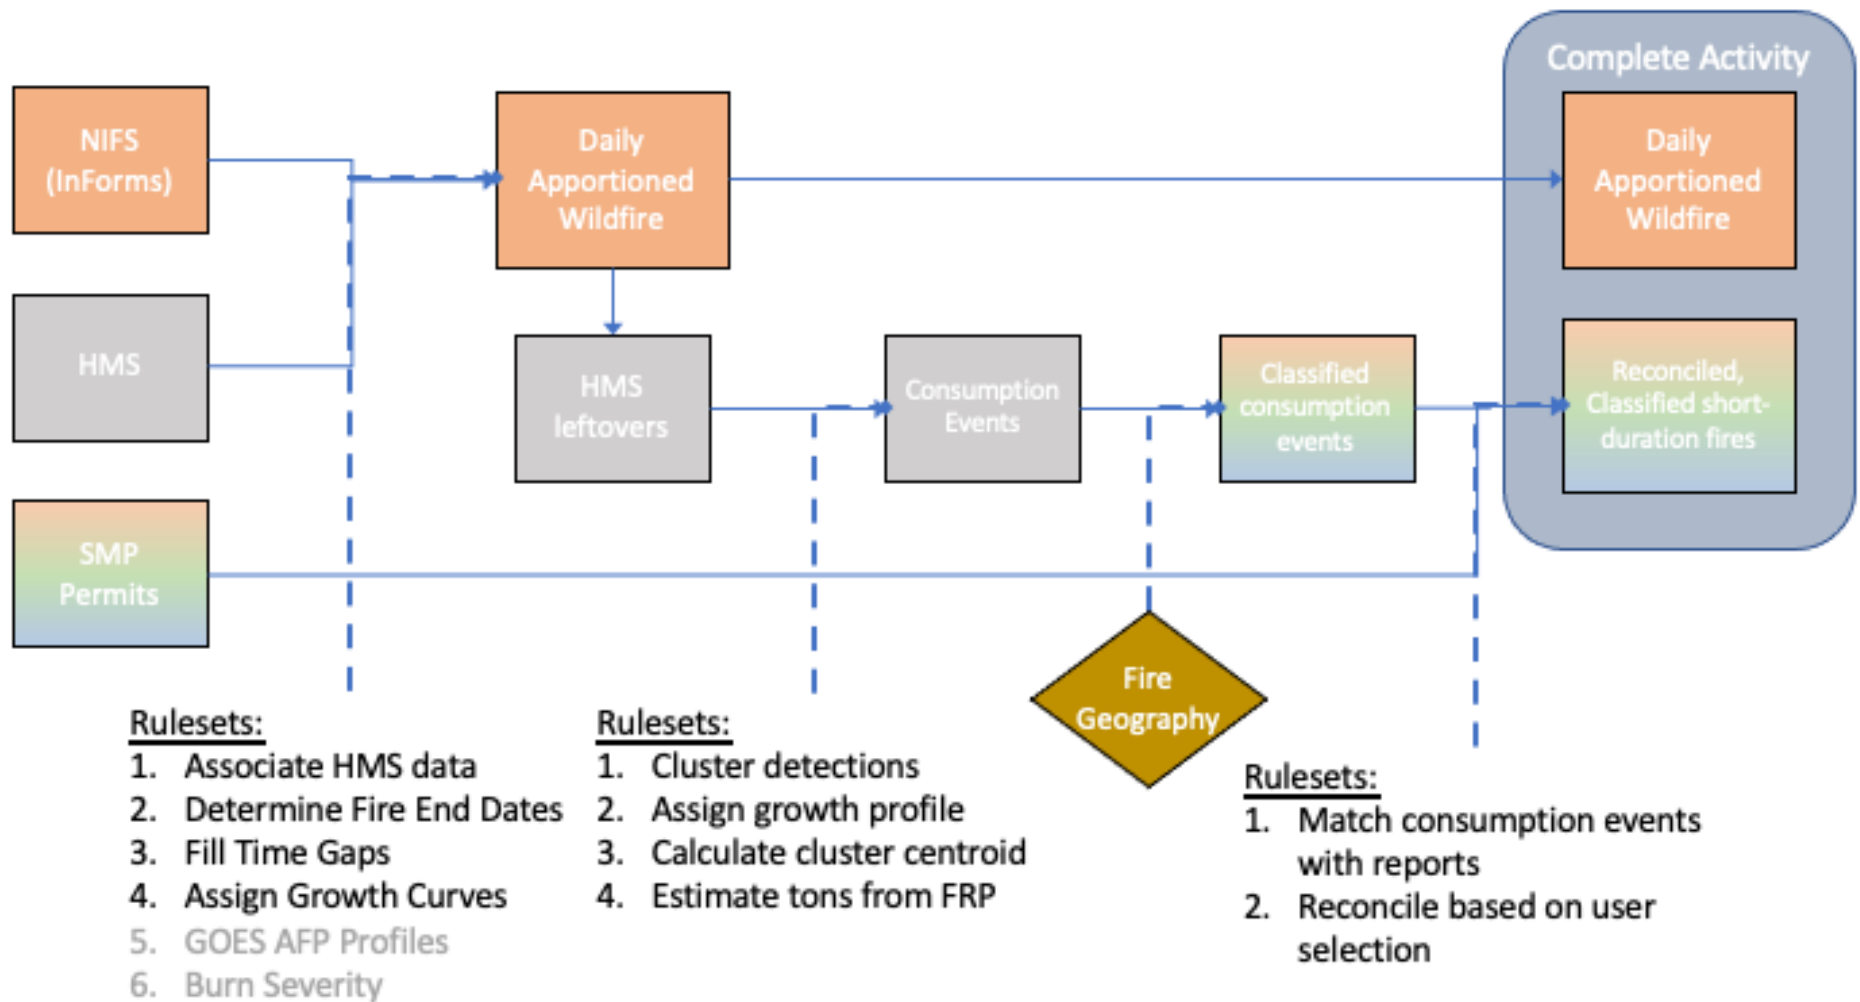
NIFS (InForms)

HMS

SMP Permits

Daily Apportioned Wildfire

HMS leftovers

Consumption Events

Classified consumption events

Complete Activity

Daily Apportioned Wildfire

Reconciled, Classified short-duration fires

Fire Geography

Rulesets:
1. Associate HMS data
2. Determine Fire End Dates
3. Fill Time Gaps
4. Assign Growth Curves
5. GOES AFP Profiles
6. Burn Severity

Rulesets:
1. Cluster detections
2. Assign growth profile
3. Calculate cluster centroid
4. Estimate tons from FRP

Rulesets:
1. Match consumption events with reports
2. Reconcile based on user selection